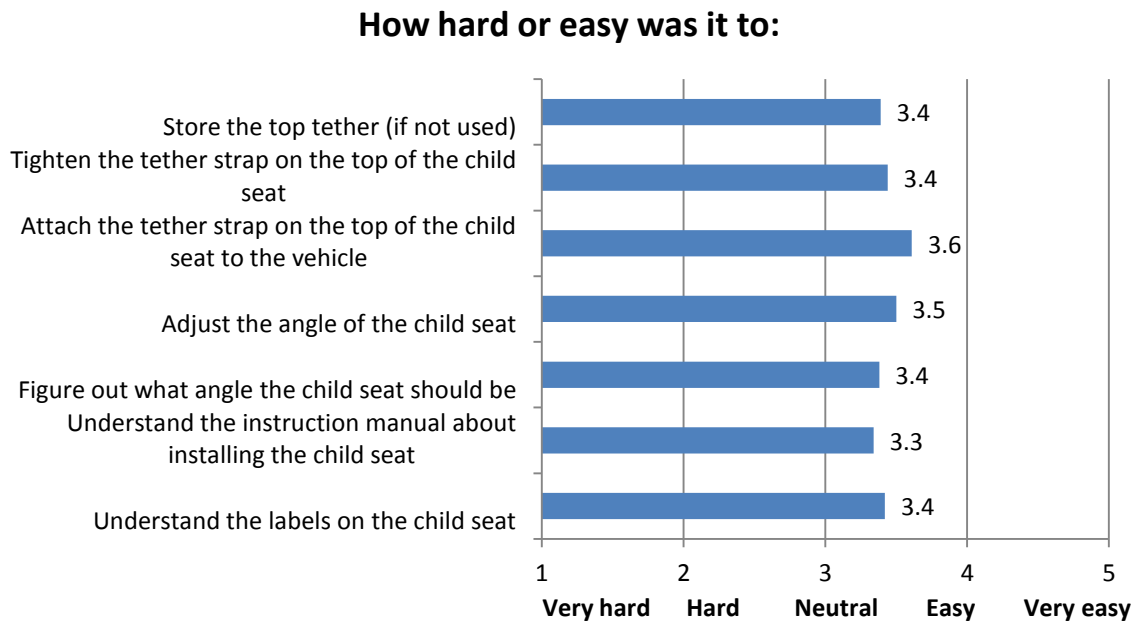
How hard or easy was it to:

| | |
|---|---|
| Store the top tether (if not used) | 3.4 |
| Tighten the tether strap on the top of the child seat | 3.4 |
| Attach the tether strap on the top of the child seat to the vehicle | 3.6 |
| Adjust the angle of the child seat | 3.5 |
| Figure out what angle the child seat should be | 3.4 |
| Understand the instruction manual about installing the child seat | 3.3 |
| Understand the labels on the child seat | 3.4 |

1 Very hard
2 Hard
3 Neutral
4 Easy
5 Very easy